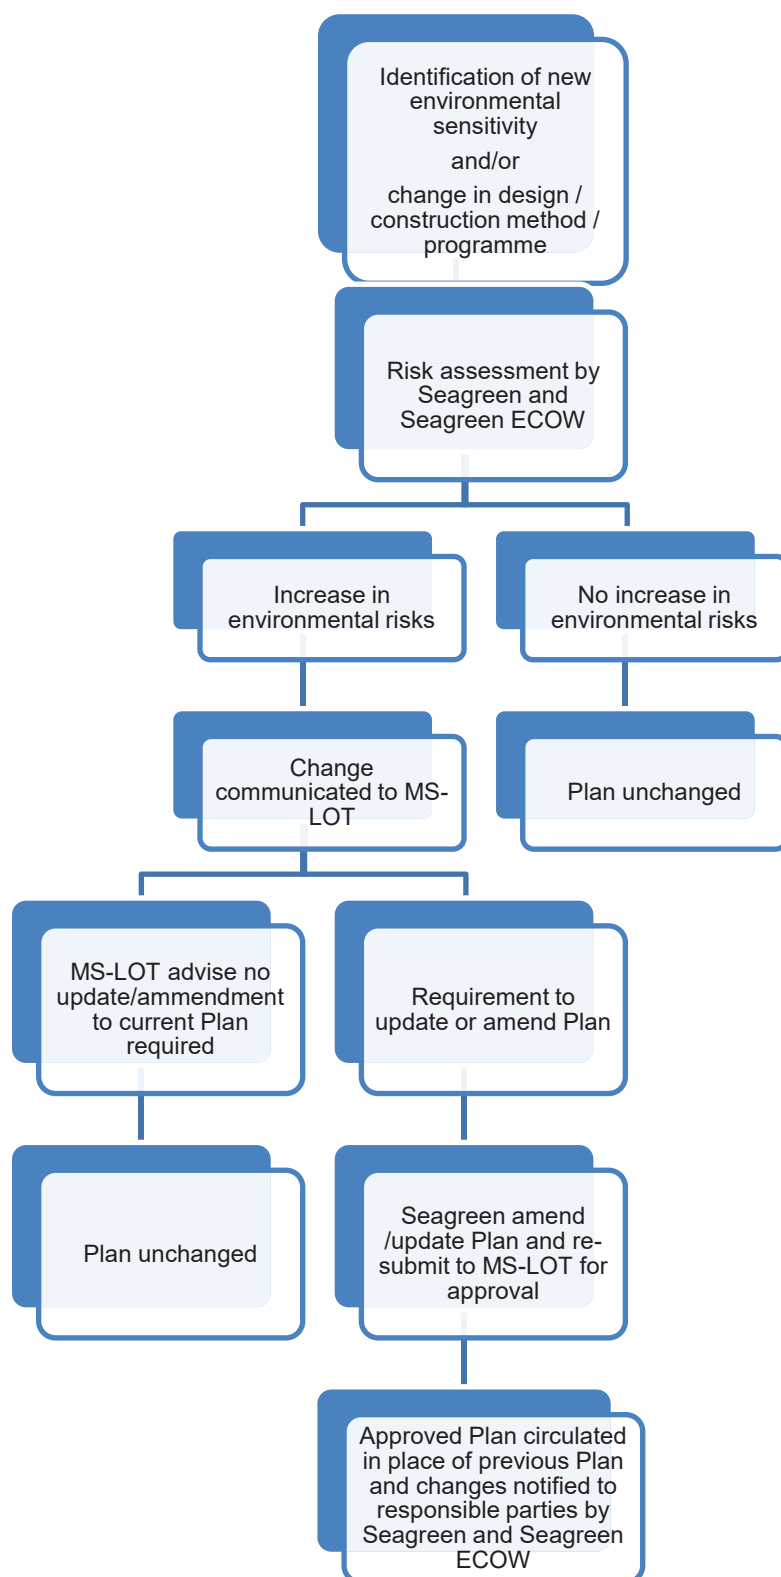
Identification of new environmental sensitivity

and/or

change in design / construction method / programme

Risk assessment by Seagreen and Seagreen ECOW

Increase in environmental risks

No increase in environmental risks

Change communicated to MS-LOT

Plan unchanged

MS-LOT advise no update/ammendment to current Plan required

Requirement to update or amend Plan

Plan unchanged

Seagreen amend /update Plan and re-submit to MS-LOT for approval

Approved Plan circulated in place of previous Plan and changes notified to responsible parties by Seagreen and Seagreen ECOW